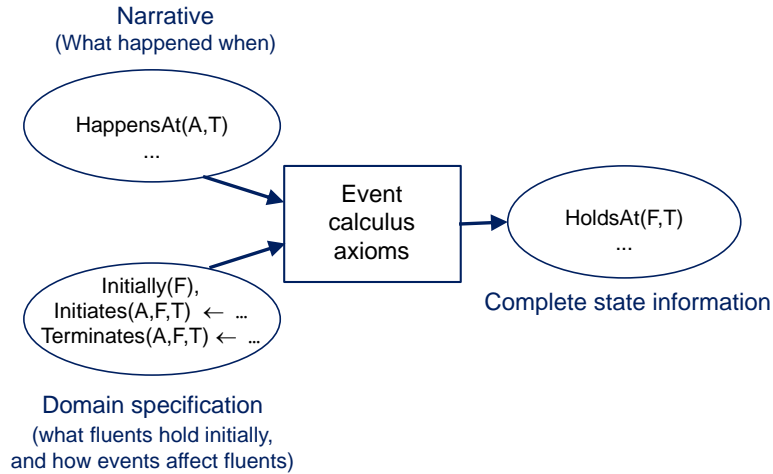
Narrative
(What happened when)

HappensAt(A,T)
...

Event calculus axioms

HoldsAt(F,T)
...

Complete state information

Initially(F),
Initiates(A,F,T) $\leftarrow$ ...
Terminates(A,F,T) $\leftarrow$ ...

Domain specification
(what fluents hold initially, and how events affect fluents)